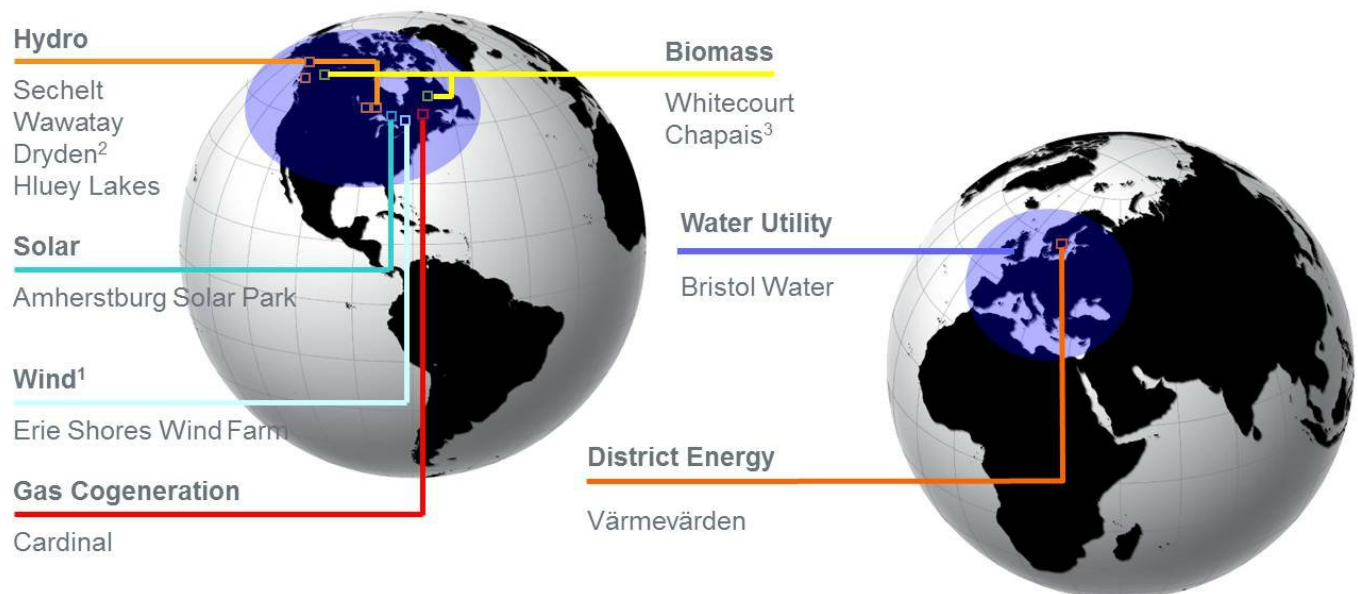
Hydro

Sechelt
Wawatay
Dryden$^2$
Hluey Lakes

Solar

Amherstburg Solar Park

Wind$^1$

Erie Shores Wind Farm

Gas Cogeneration

Cardinal

Biomass

Whitecourt
Chapais$^3$

Water Utility

Bristol Water

District Energy

Värmevärden